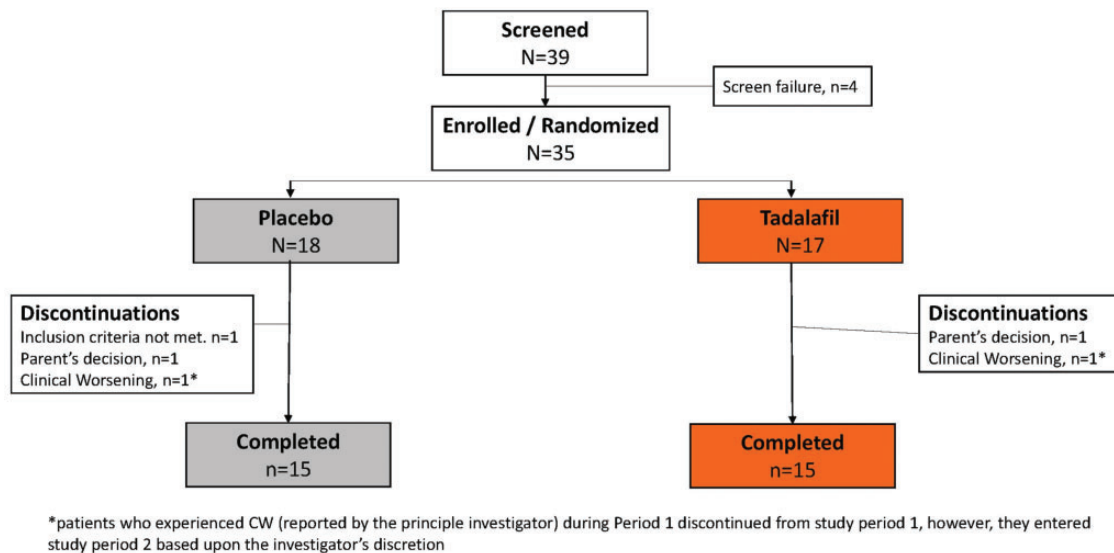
Screened
N=39

Screen failure, n=4

Enrolled / Randomized
N=35

Placebo
N=18

Tadalafil
N=17

Discontinuations
Inclusion criteria not met. n=1
Parent's decision, n=1
Clinical Worsening, n=1*

Discontinuations
Parent's decision, n=1
Clinical Worsening, n=1*

Completed
n=15

Completed
n=15

*patients who experienced CW (reported by the principle investigator) during Period 1 discontinued from study period 1, however, they entered study period 2 based upon the investigator's discretion